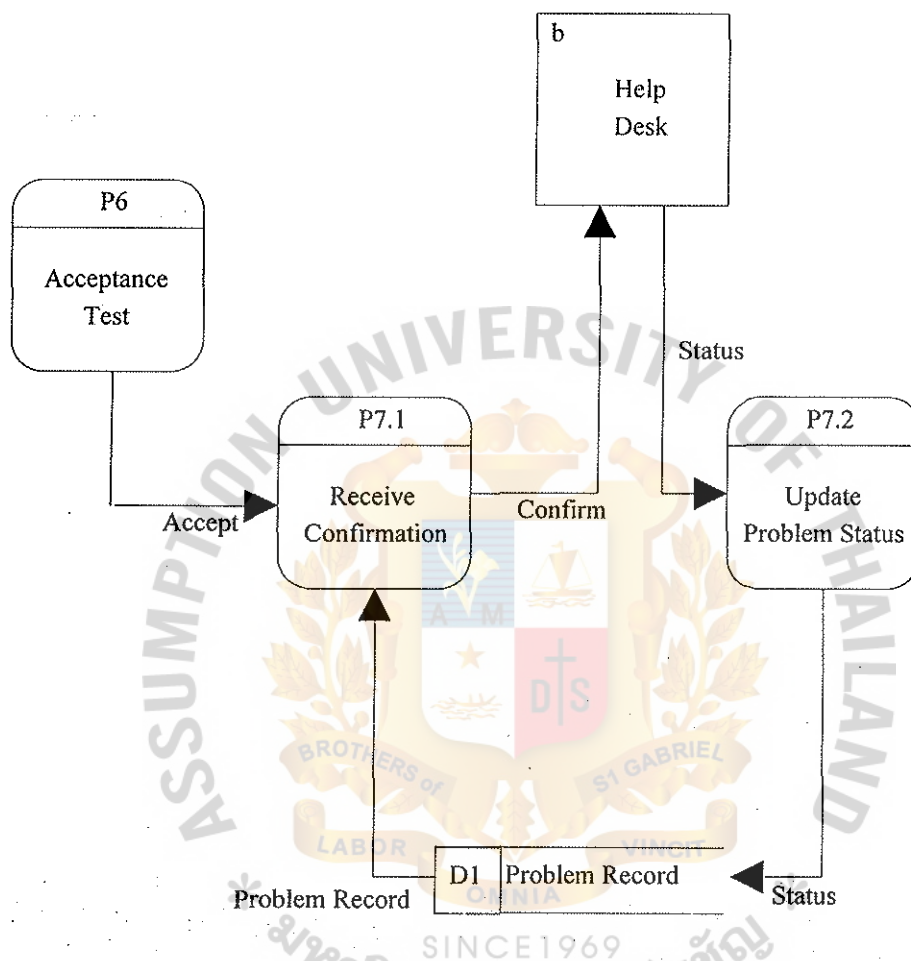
b
Help
Desk

P6
Acceptance
Test

Status

P7.1
Receive
Confirmation

P7.2
Update
Problem Status

Accept

Confirm

D1 Problem Record

Problem Record

Status

ASSUMPTION UNIVERSITY OF THAILAND
BROTHERS of ST GABRIEL
LABOR VINCIT
OMNIA
SINCE1969